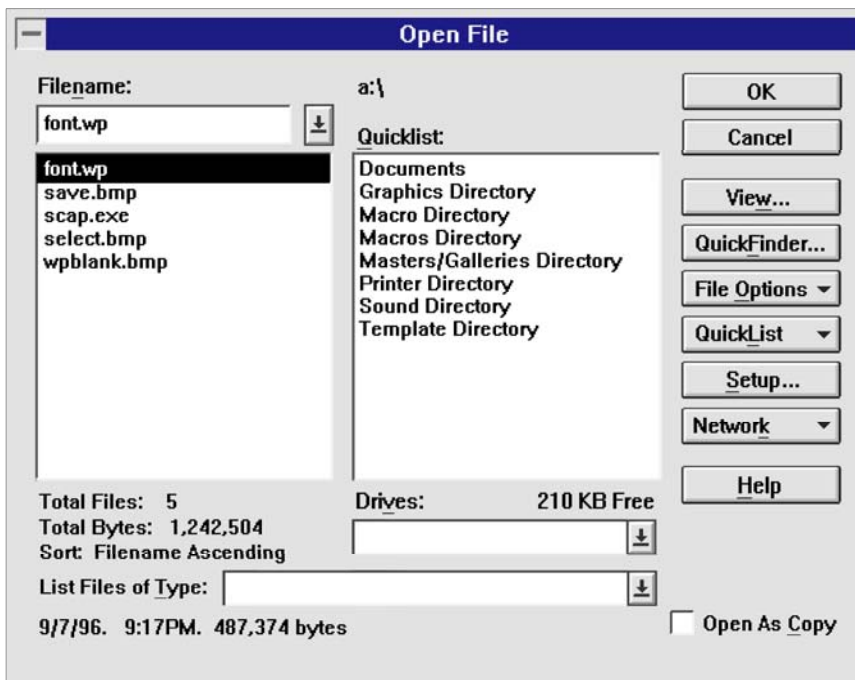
Open File

Filename:

font.wp

font.wp
save.bmp
scap.exe
select.bmp
wpblank.bmp

a:\

Quicklist:

Documents
Graphics Directory
Macro Directory
Macros Directory
Masters/Galleries Directory
Printer Directory
Sound Directory
Template Directory

OK
Cancel
View...
QuickFinder...
File Options
QuickList
Setup...
Network
Help

Total Files: 5
Total Bytes: 1,242,504
Sort: Filename Ascending

Drives:
210 KB Free

List Files of Type:

9/7/96. 9:17PM. 487,374 bytes

Open As Copy